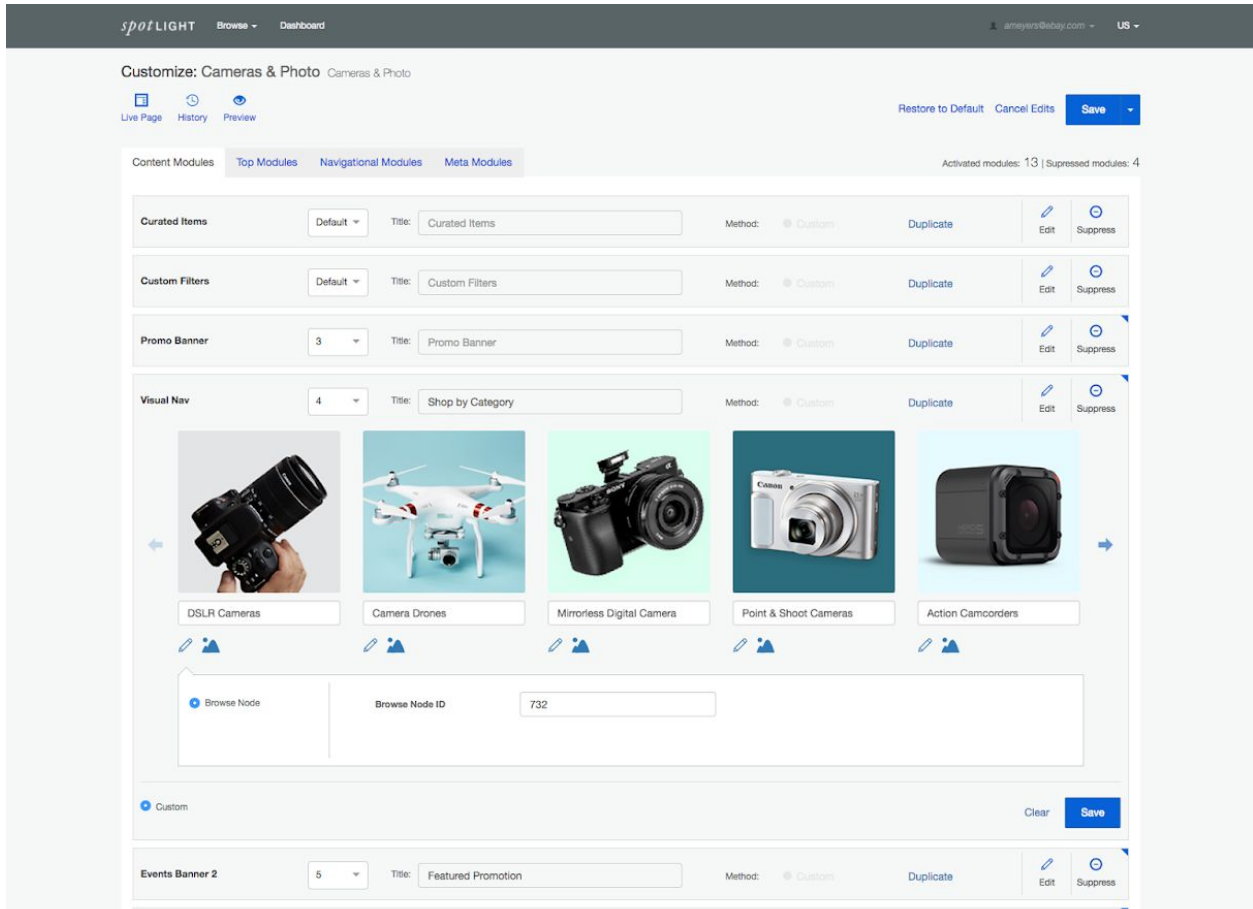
spotLIGHT Browse Dashboard ameyers@ebay.com US

Customize: Cameras & Photo Cameras & Photo

Live Page History Preview

Restore to Default Cancel Edits Save

Content Modules Top Modules Navigational Modules Meta Modules

Activated modules: 13 | Supressed modules: 4

Curated Items Default Title: Curated Items Method: Custom Duplicate Edit Suppress

Custom Filters Default Title: Custom Filters Method: Custom Duplicate Edit Suppress

Promo Banner 3 Title: Promo Banner Method: Custom Duplicate Edit Suppress

Visual Nav 4 Title: Shop by Category Method: Custom Duplicate Edit Suppress

DSLR Cameras

Camera Drones

Mirrorless Digital Camera

Point & Shoot Cameras

Action Camcorders

Browse Node

Browse Node ID 732

Custom

Clear Save

Events Banner 2 5 Title: Featured Promotion Method: Custom Duplicate Edit Suppress